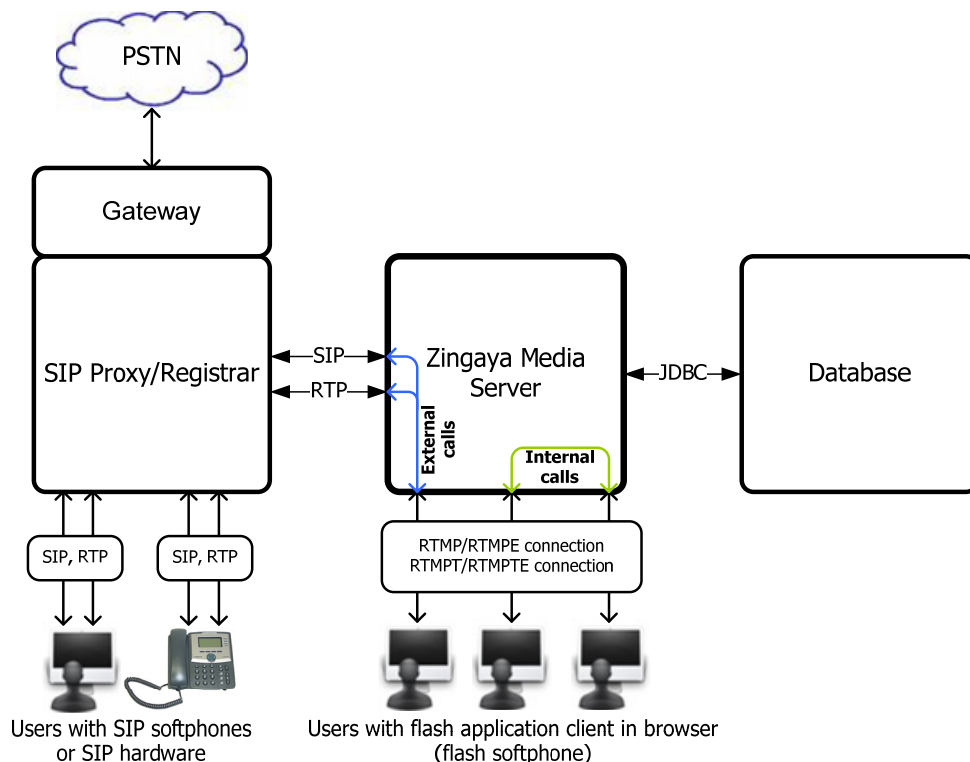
PSTN

Gateway

SIP Proxy/Registrar

SIP

RTP

Zingaya Media Server

External calls

Internal calls

JDBC

Database

SIP, RTP

SIP, RTP

RTMP/RTMPE connection
RTMPT/RTMPTE connection

Users with SIP softphones or SIP hardware

Users with flash application client in browser (flash softphone)